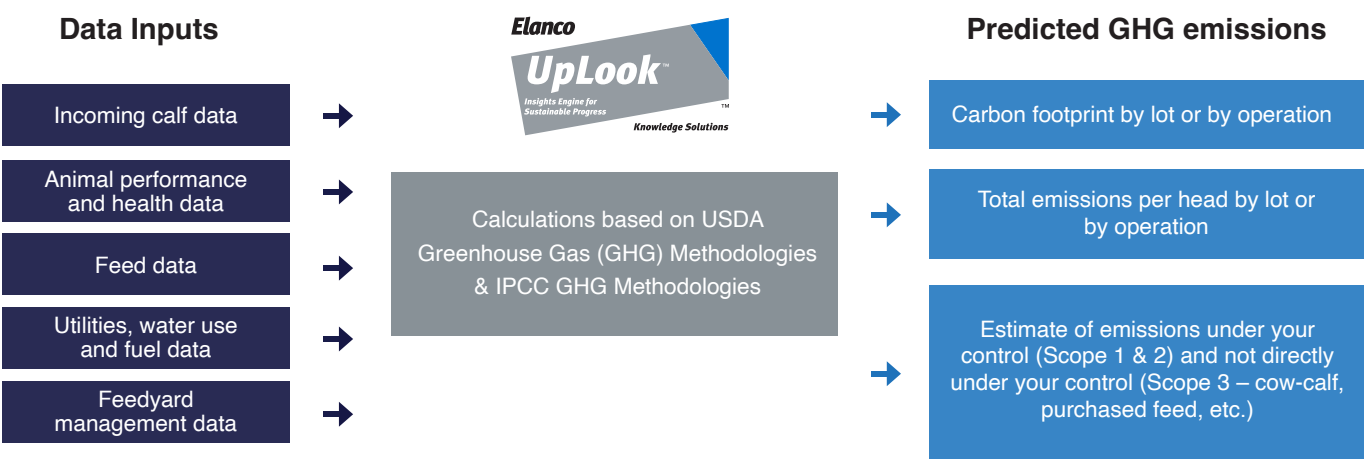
Data Inputs

Incoming calf data

Animal performance and health data

Feed data

Utilities, water use and fuel data

Feedyard management data

Elanco

UpLook™

Insights Engine for Sustainable Progress

™

Knowledge Solutions

Calculations based on USDA Greenhouse Gas (GHG) Methodologies & IPCC GHG Methodologies

Predicted GHG emissions

Carbon footprint by lot or by operation

Total emissions per head by lot or by operation

Estimate of emissions under your control (Scope 1 & 2) and not directly under your control (Scope 3 – cow-calf, purchased feed, etc.)